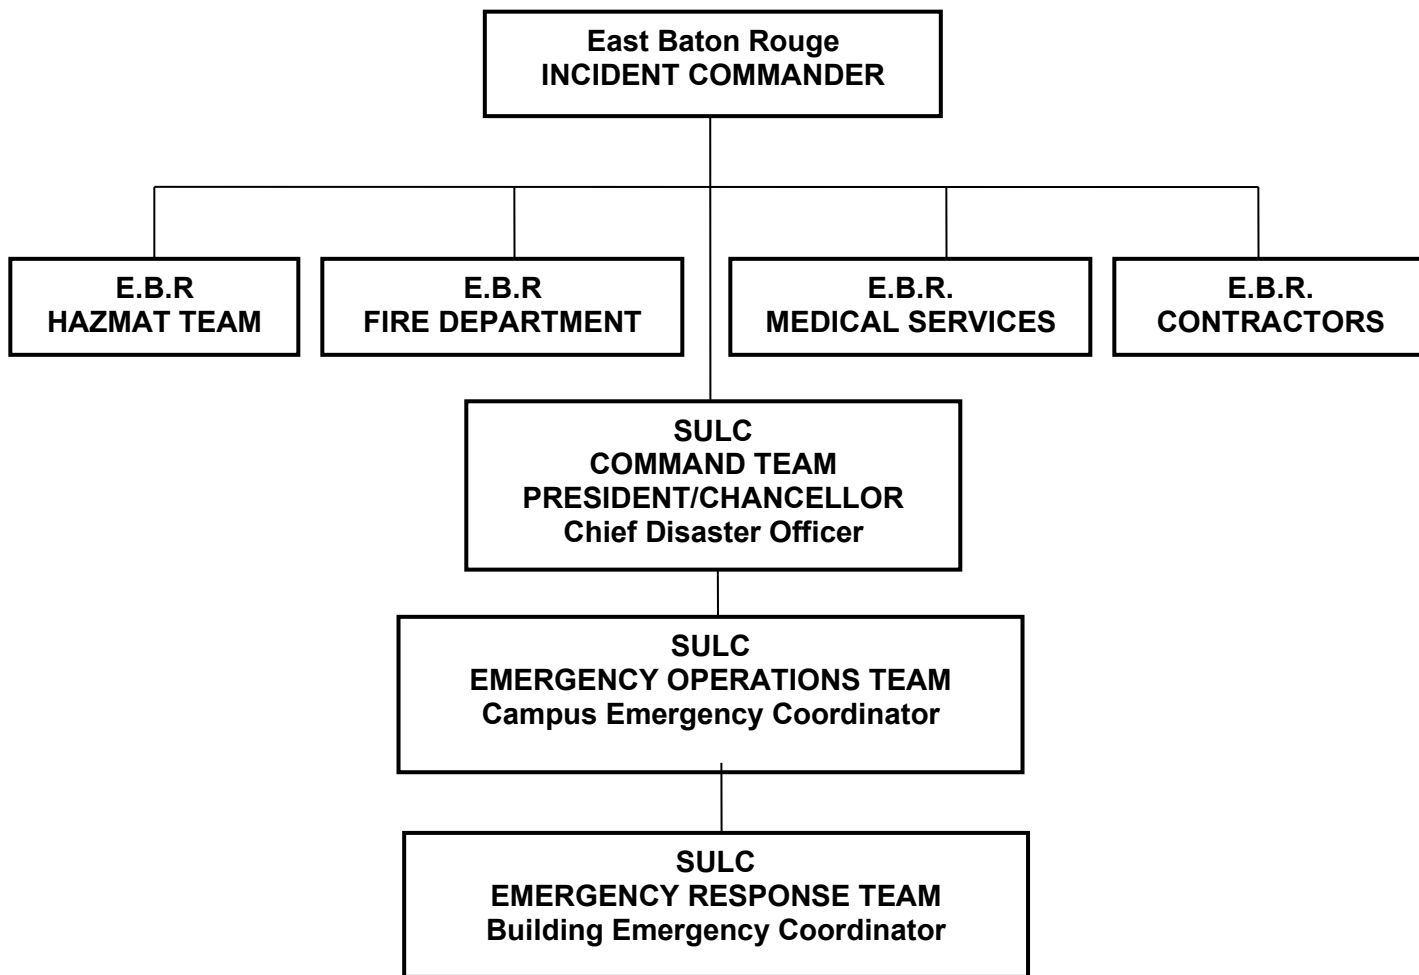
East Baton Rouge
INCIDENT COMMANDER

E.B.R
HAZMAT TEAM

E.B.R
FIRE DEPARTMENT

E.B.R.
MEDICAL SERVICES

E.B.R.
CONTRACTORS

SULC
COMMAND TEAM
PRESIDENT/CHANCELLOR
Chief Disaster Officer

SULC
EMERGENCY OPERATIONS TEAM
Campus Emergency Coordinator

SULC
EMERGENCY RESPONSE TEAM
Building Emergency Coordinator